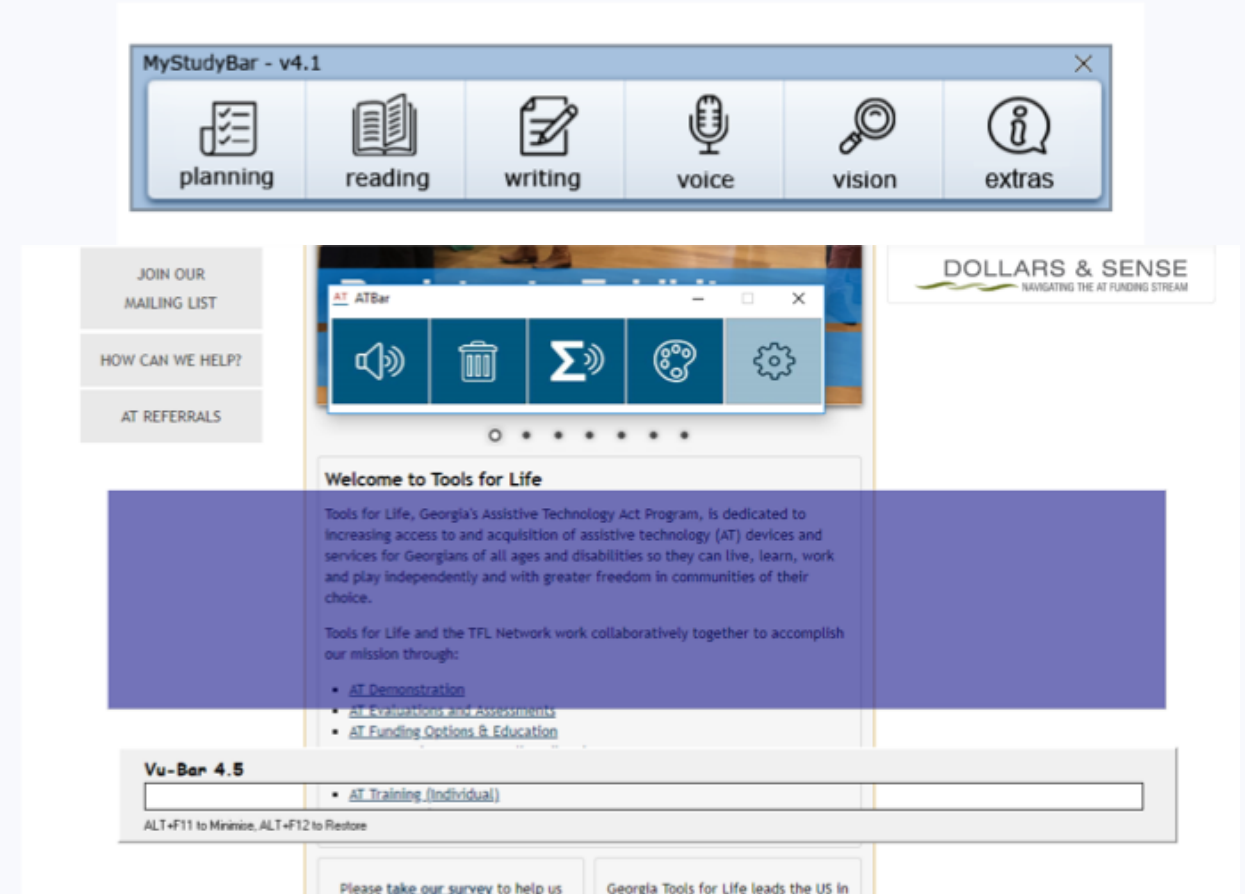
MyStudyBar - v4.1

planning
reading
writing
voice
vision
extras

JOIN OUR MAILING LIST

HOW CAN WE HELP?

AT REFERRALS

AT ATBar

DOLLARS & SENSE
NAVIGATING THE AT FUNDING STREAM

Welcome to Tools for Life

Tools for Life, Georgia's Assistive Technology Act Program, is dedicated to increasing access to and acquisition of assistive technology (AT) devices and services for Georgians of all ages and disabilities so they can live, learn, work and play independently and with greater freedom in communities of their choice.

Tools for Life and the TFL Network work collaboratively together to accomplish our mission through:

- AT Demonstration
- AT Evaluations and Assessments
- AT Funding Options & Education
- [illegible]
- AT Training (Individual)

Vu-Bar 4.5

ALT+F11 to Minimise, ALT+F12 to Restore

Please take our survey to help us

Georgia Tools for Life leads the US in